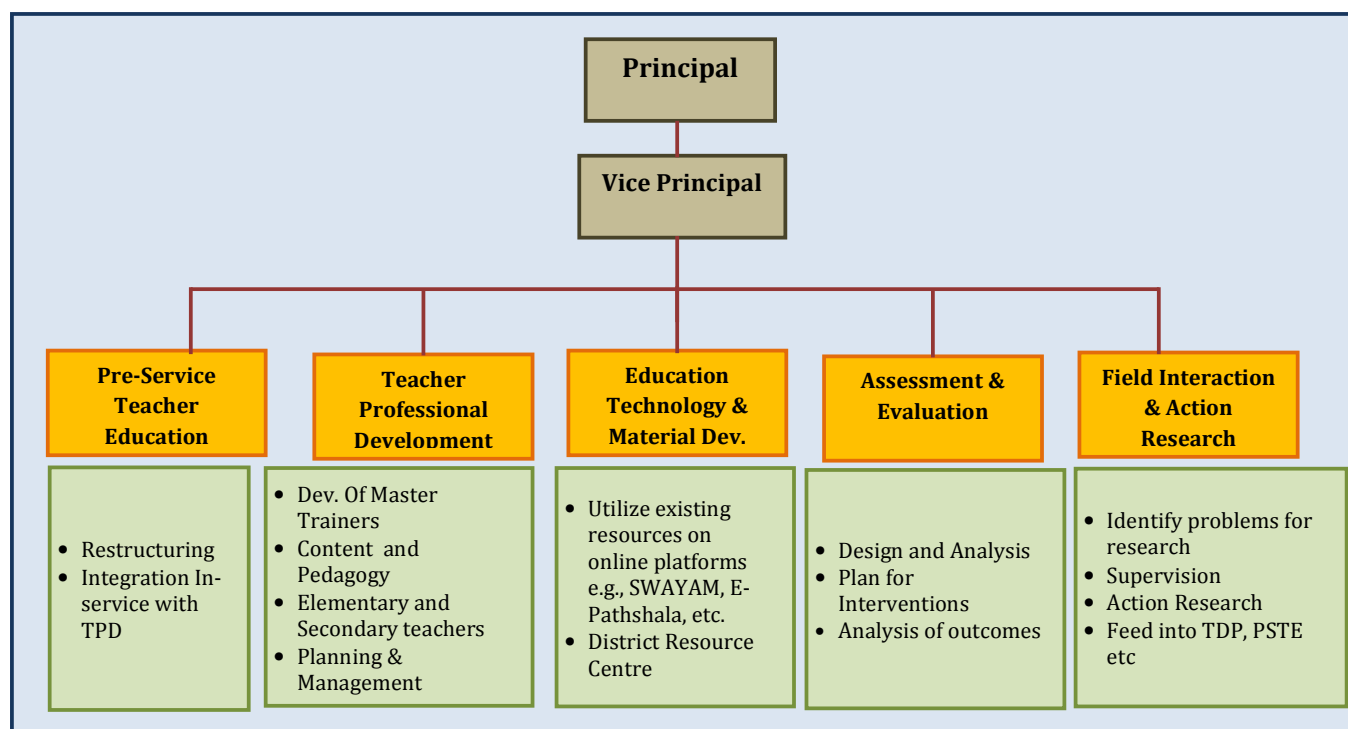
Principal

Vice Principal

Pre-Service Teacher Education

- Restructuring
- Integration In-service with TPD

Teacher Professional Development

- Dev. Of Master Trainers
- Content and Pedagogy
- Elementary and Secondary teachers
- Planning & Management

Education Technology & Material Dev.

- Utilize existing resources on online platforms e.g., SWAYAM, E-Pathshala, etc.
- District Resource Centre

Assessment & Evaluation

- Design and Analysis
- Plan for Interventions
- Analysis of outcomes

Field Interaction & Action Research

- Identify problems for research
- Supervision
- Action Research
- Feed into TDP, PSTE etc